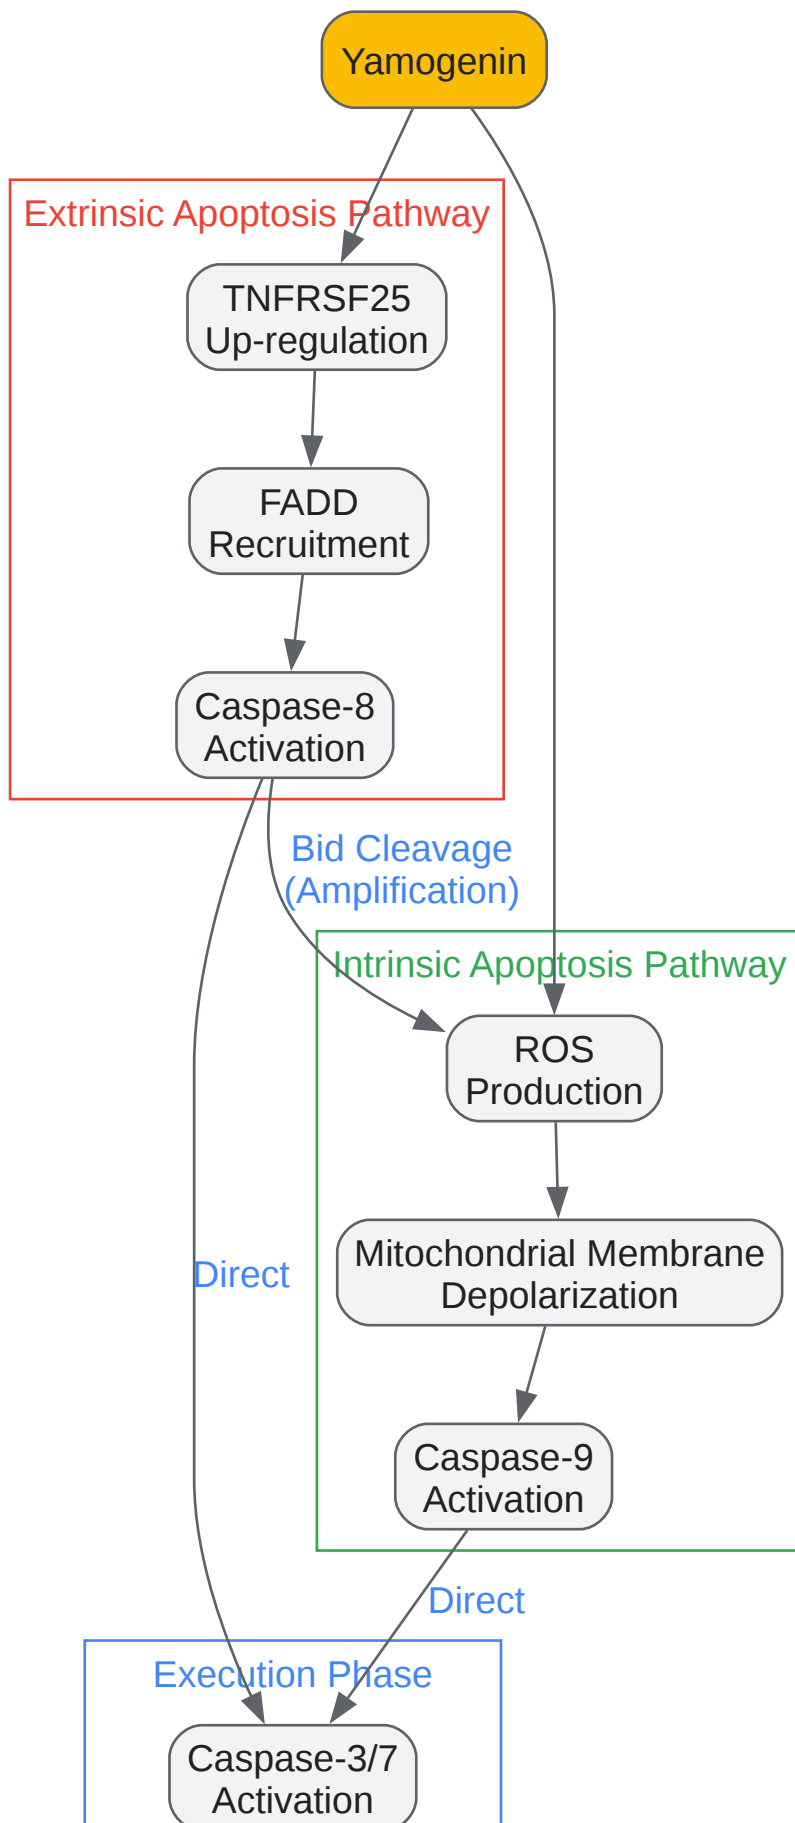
Yamogenin

Extrinsic Apoptosis Pathway

TNFRSF25
Up-regulation

FADD
Recruitment

Caspase-8
Activation

Bid Cleavage
(Amplification)

Intrinsic Apoptosis Pathway

ROS
Production

Mitochondrial Membrane
Depolarization

Caspase-9
Activation

Direct

Direct

Execution Phase

Caspase-3/7
Activation